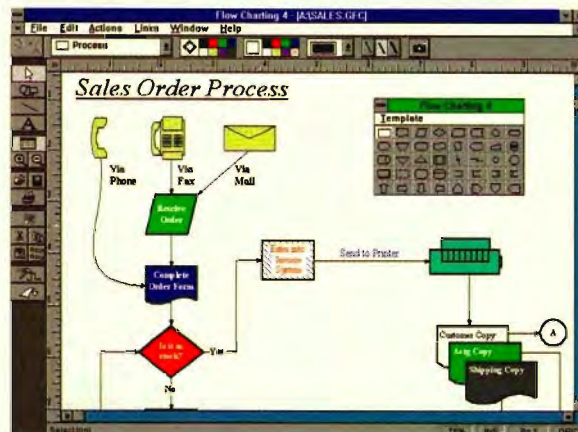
Flow Charting 4 - [A:SALES.GFC]

File Edit Actions Links Window Help

Process

Sales Order Process

Flow Charting 4

Template

Via Phone

Via Fax

Via Mail

Receive Order

Complete Order Form

Is it in stock?

Yes

No

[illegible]

Send to Printer

Customer Copy

Acctg Copy

Shipping Copy

A

Selection